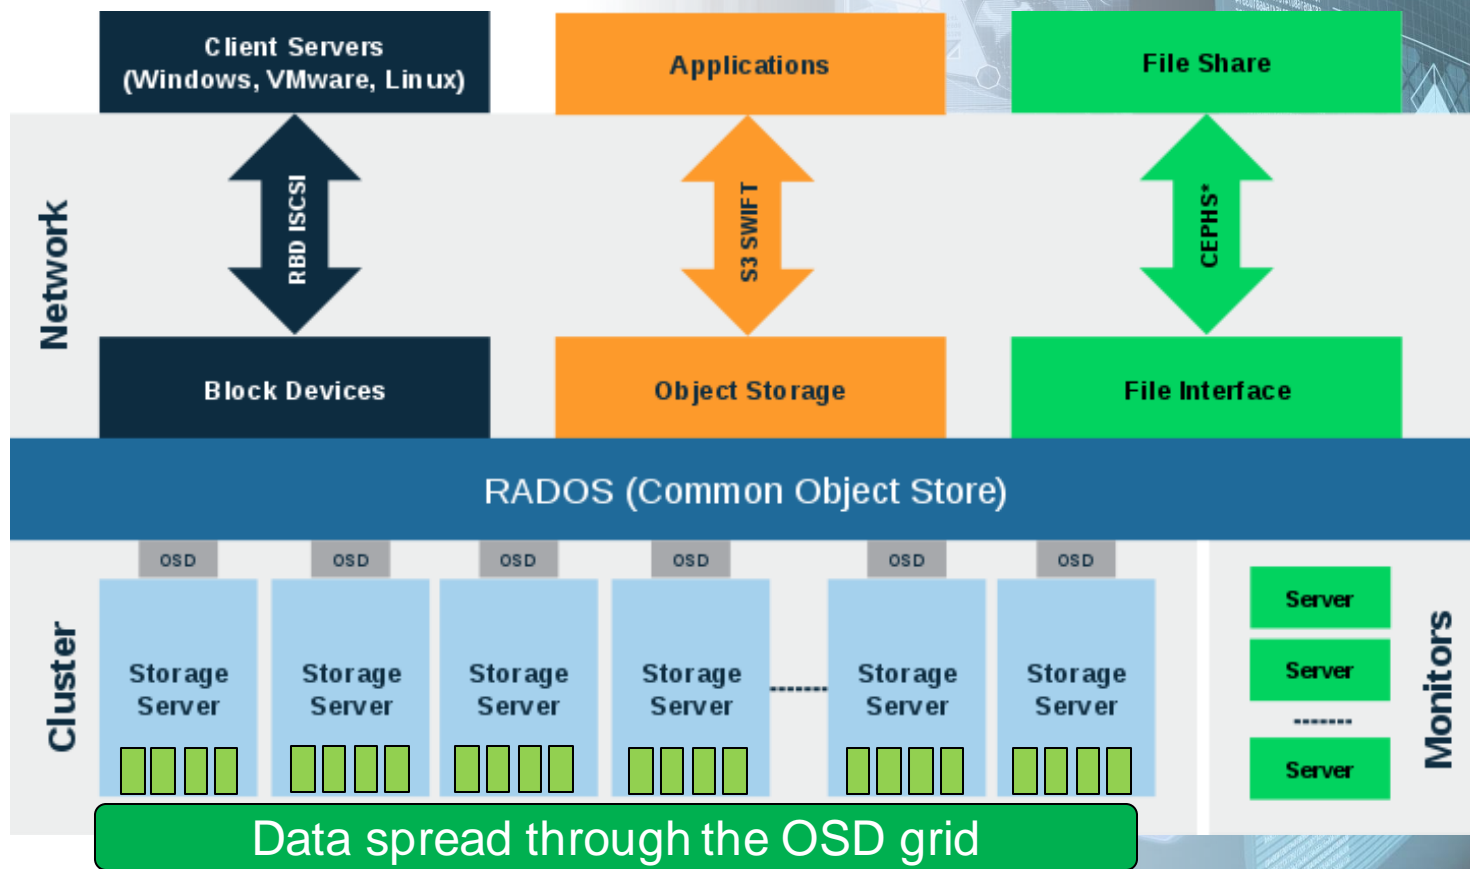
Client Servers
(Windows, VMware, Linux)

Applications

File Share

Network

RBD ISCSI

S3 SWIFT

CEPHS*

Block Devices

Object Storage

File Interface

RADOS (Common Object Store)

Cluster

OSD

OSD

OSD

OSD

OSD

OSD

Storage Server

Storage Server

Storage Server

Storage Server

--------

Storage Server

Storage Server

Server

Server

--------

Server

Monitors

Data spread through the OSD grid